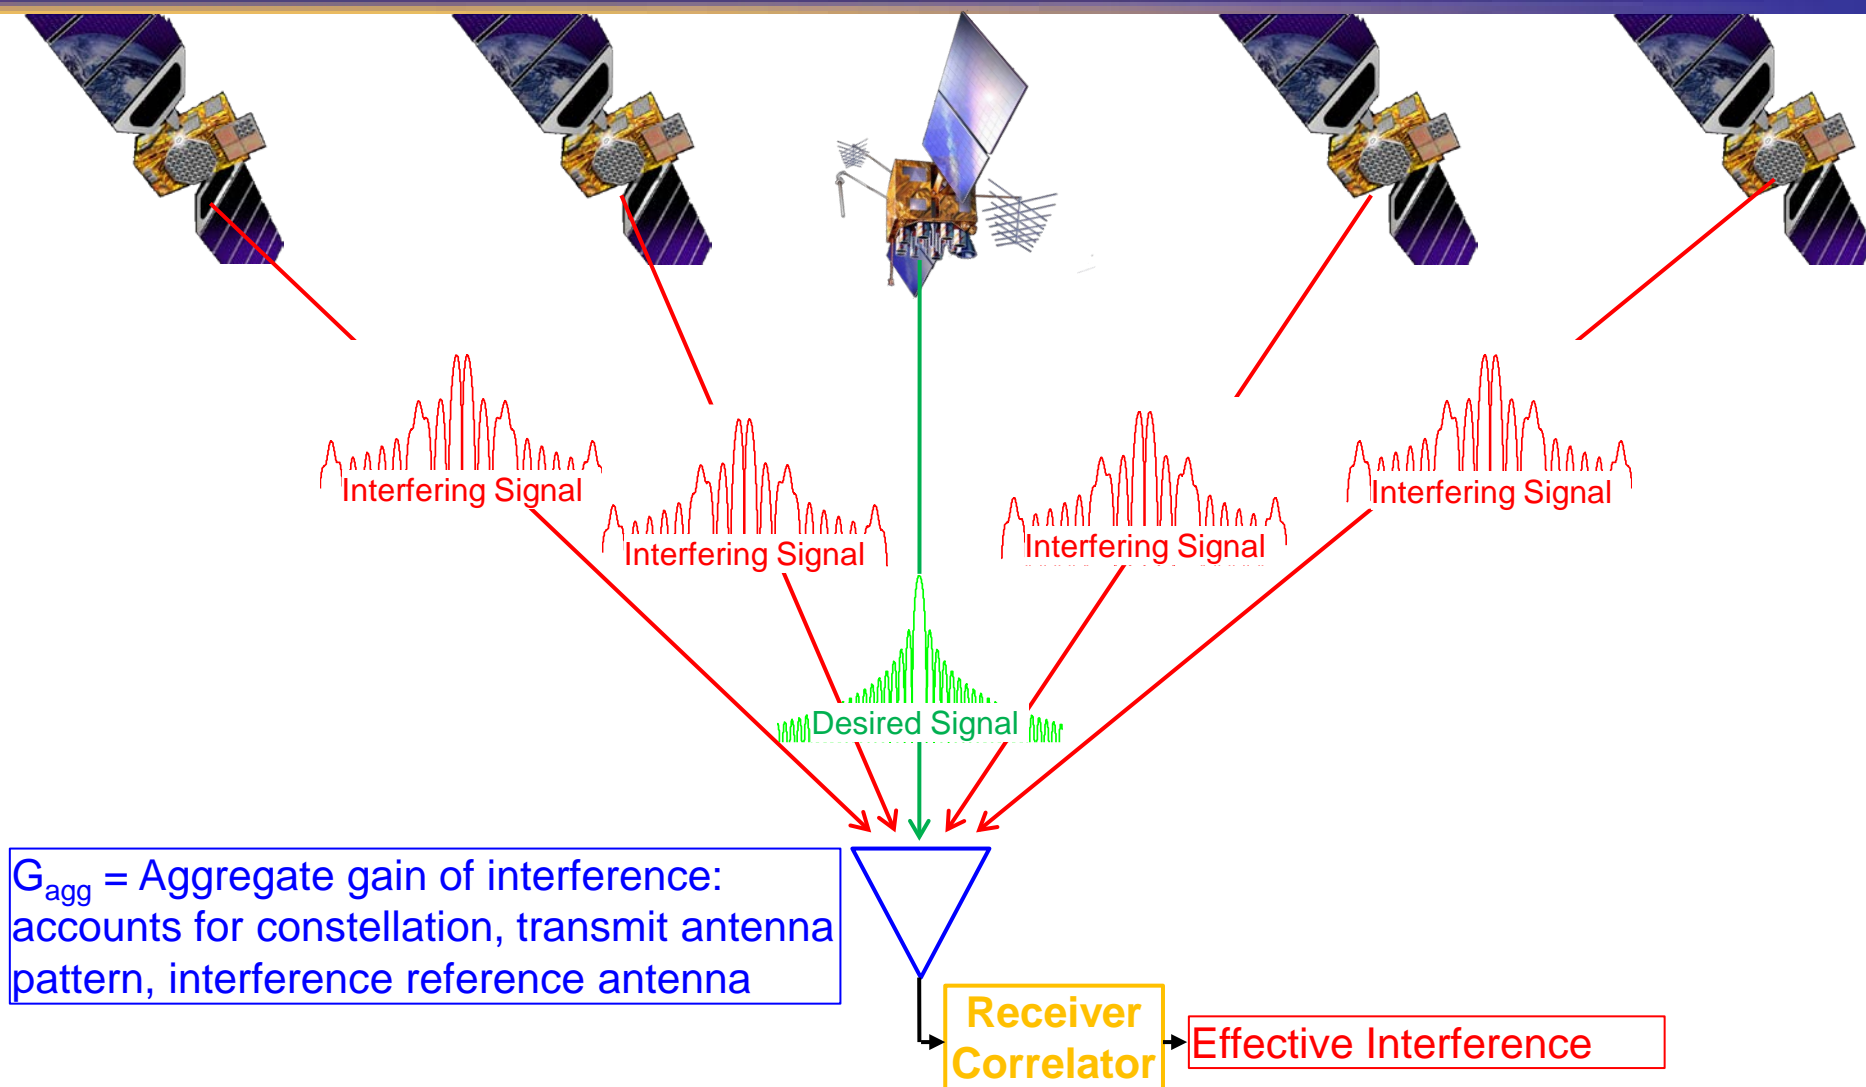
Interfering Signal

Interfering Signal

Interfering Signal

Interfering Signal

Desired Signal

$G_{agg}$ = Aggregate gain of interference: accounts for constellation, transmit antenna pattern, interference reference antenna

Receiver Correlator

Effective Interference